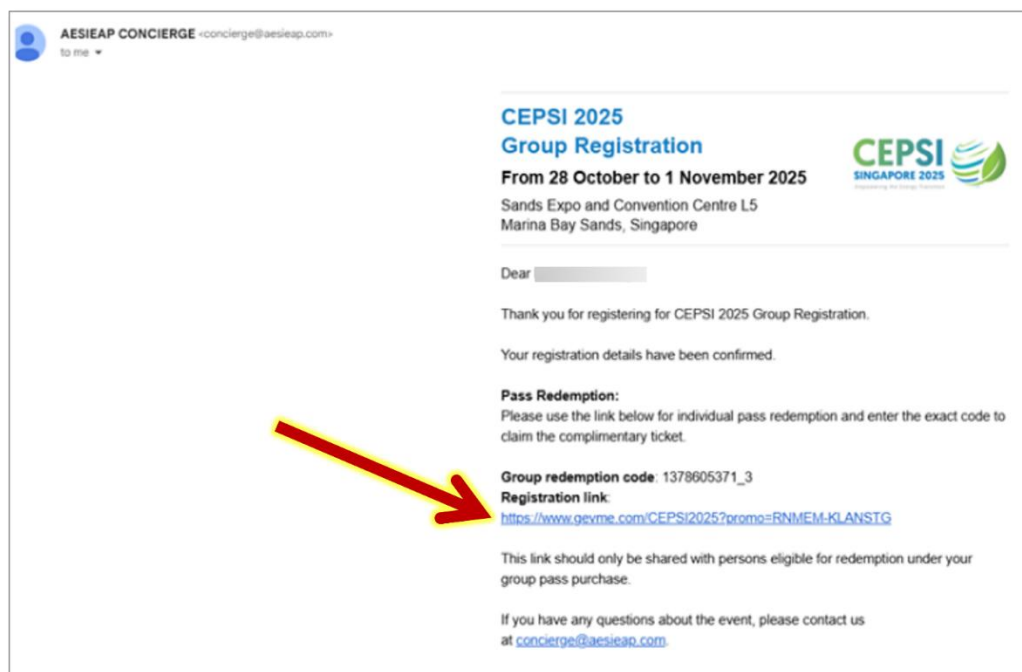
AESIEAP CONCIERGE <concierge@aesieap.com>
to me

CEPSI 2025
Group Registration
From 28 October to 1 November 2025
Sands Expo and Convention Centre L5
Marina Bay Sands, Singapore

CEPSI
SINGAPORE 2025
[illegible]

Dear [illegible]

Thank you for registering for CEPSI 2025 Group Registration.

Your registration details have been confirmed.

Pass Redemption:
Please use the link below for individual pass redemption and enter the exact code to claim the complimentary ticket.

Group redemption code: 1378605371_3
Registration link:
https://www.gevme.com/CEPSI2025?promo=RNMEM-KLANSTG

This link should only be shared with persons eligible for redemption under your group pass purchase.

If you have any questions about the event, please contact us at concierge@aesieap.com.